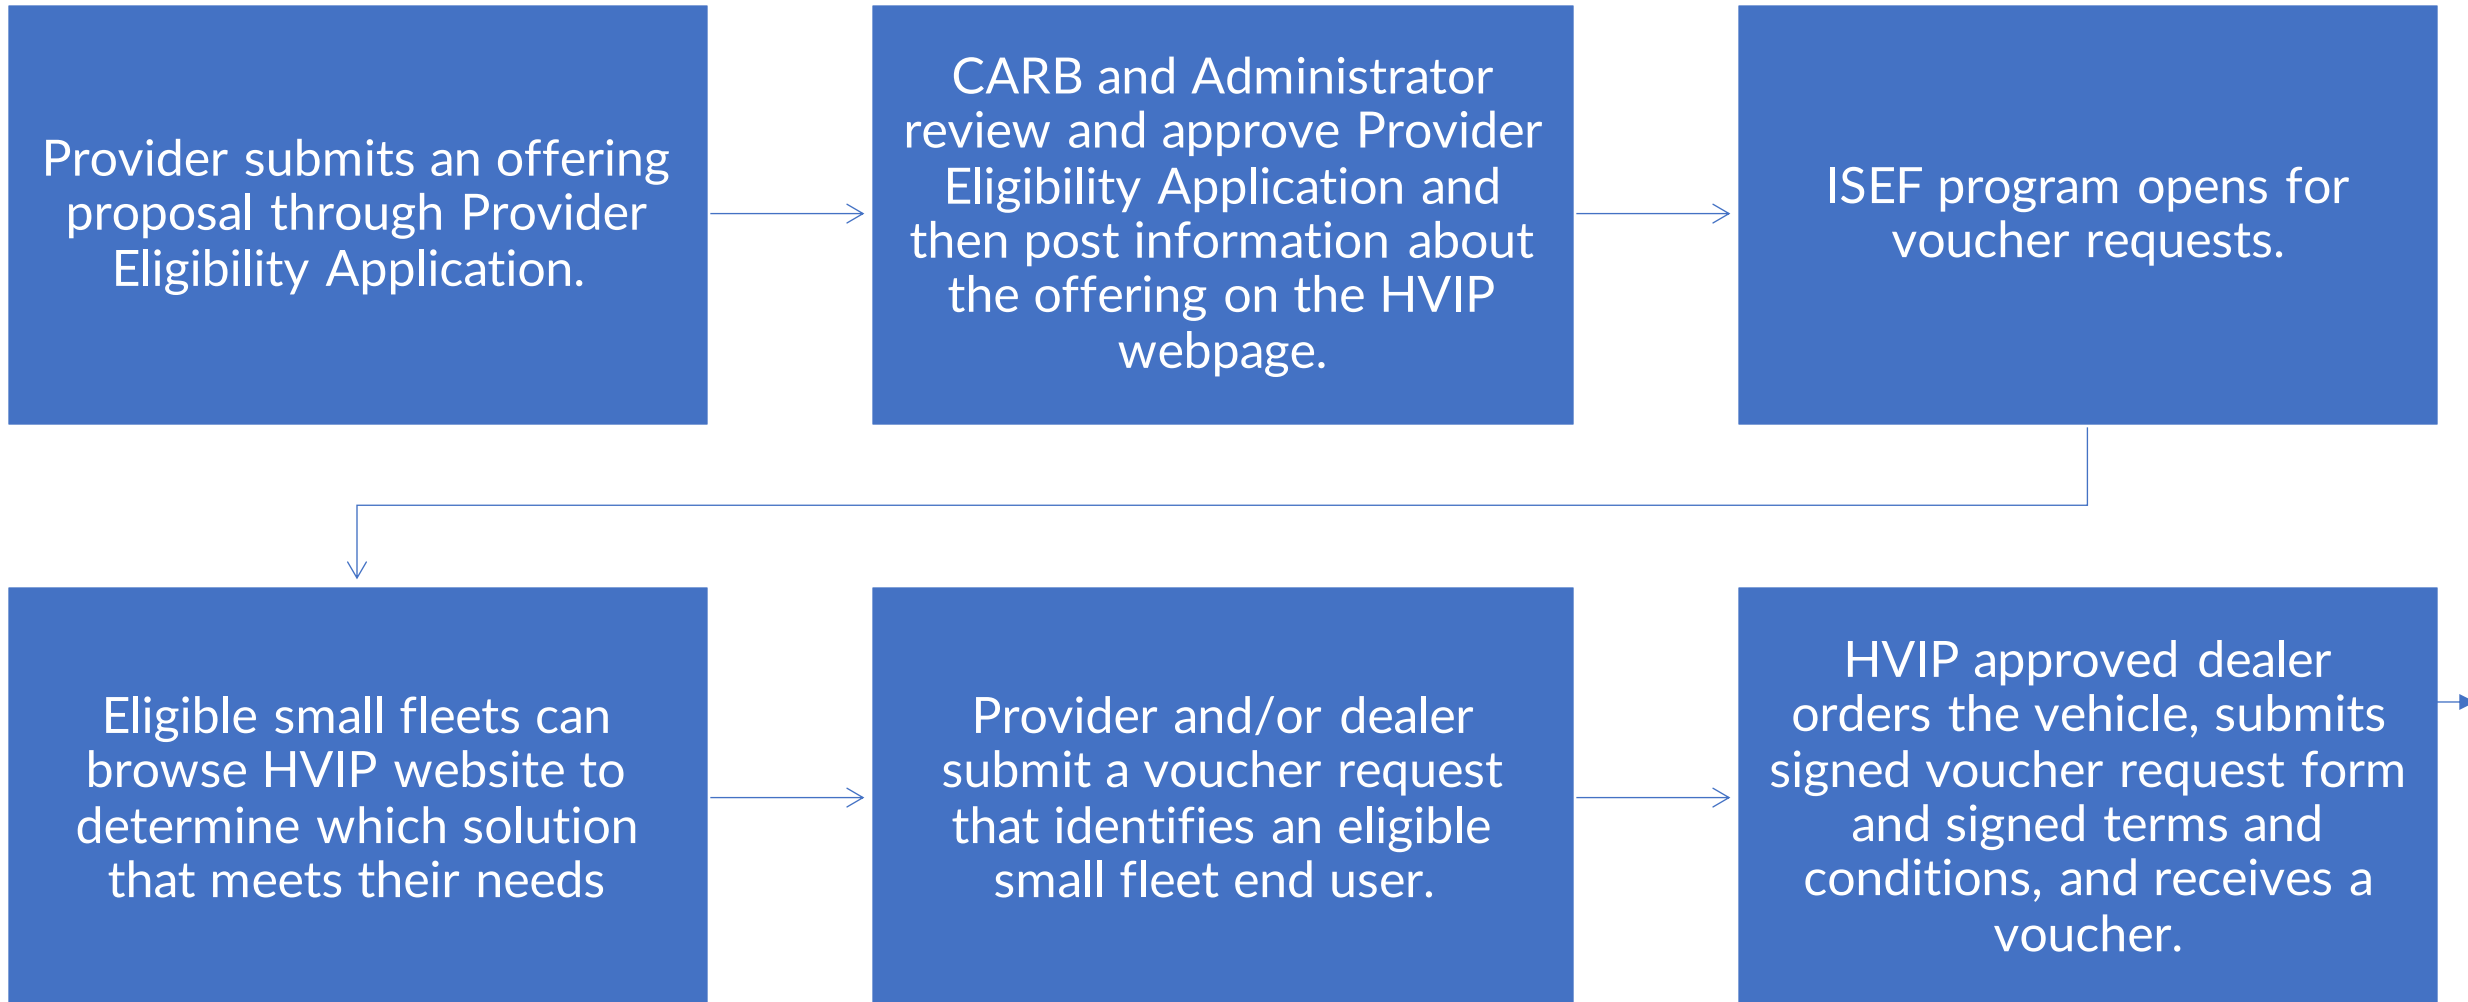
Provider submits an offering proposal through Provider Eligibility Application.

CARB and Administrator review and approve Provider Eligibility Application and then post information about the offering on the HVIP webpage.

ISEF program opens for voucher requests.

Eligible small fleets can browse HVIP website to determine which solution that meets their needs

Provider and/or dealer submit a voucher request that identifies an eligible small fleet end user.

HVIP approved dealer orders the vehicle, submits signed voucher request form and signed terms and conditions, and receives a voucher.